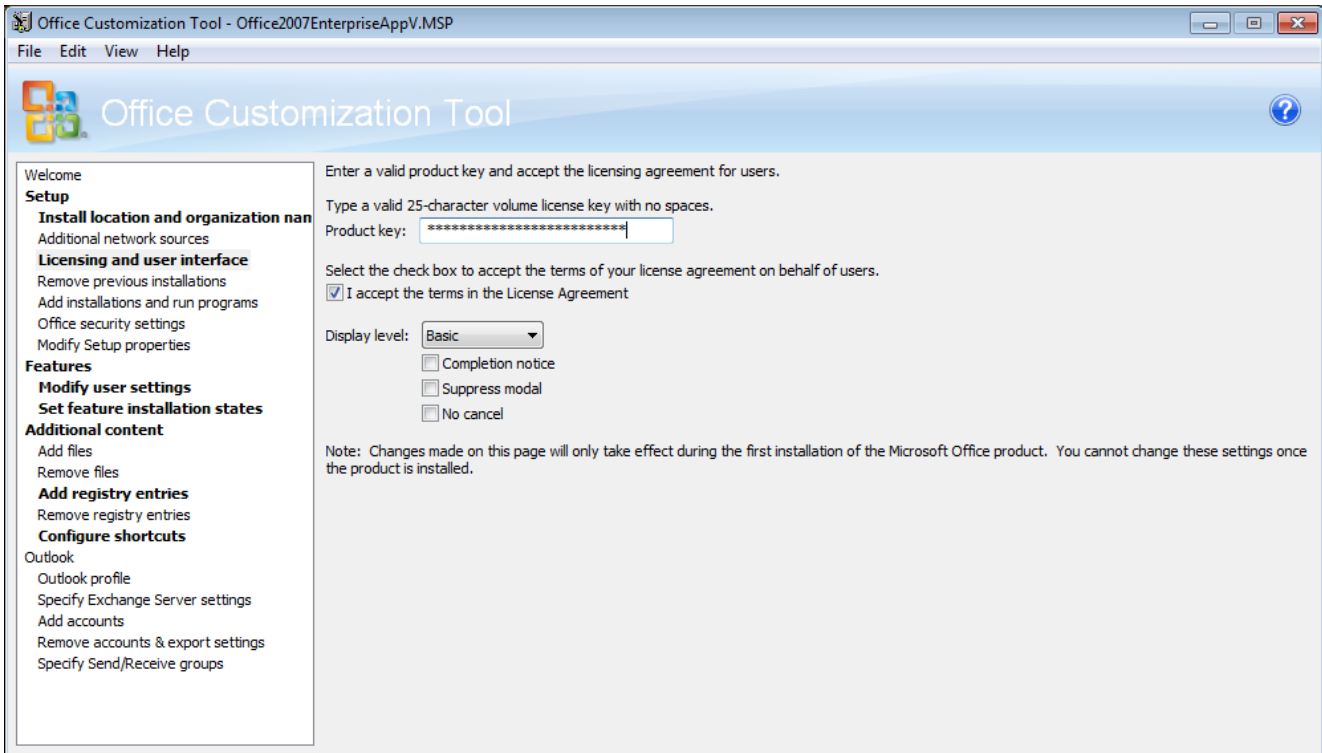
Office Customization Tool - Office2007EnterpriseAppV.MSP

File Edit View Help

Office Customization Tool

Welcome
Setup
Install location and organization nan
Additional network sources
Licensing and user interface
Remove previous installations
Add installations and run programs
Office security settings
Modify Setup properties
Features
Modify user settings
Set feature installation states
Additional content
Add files
Remove files
Add registry entries
Remove registry entries
Configure shortcuts
Outlook
Outlook profile
Specify Exchange Server settings
Add accounts
Remove accounts & export settings
Specify Send/Receive groups

Enter a valid product key and accept the licensing agreement for users.

Type a valid 25-character volume license key with no spaces.
Product key: *************************

Select the check box to accept the terms of your license agreement on behalf of users.
I accept the terms in the License Agreement

Display level: Basic
Completion notice
Suppress modal
No cancel

Note: Changes made on this page will only take effect during the first installation of the Microsoft Office product. You cannot change these settings once the product is installed.